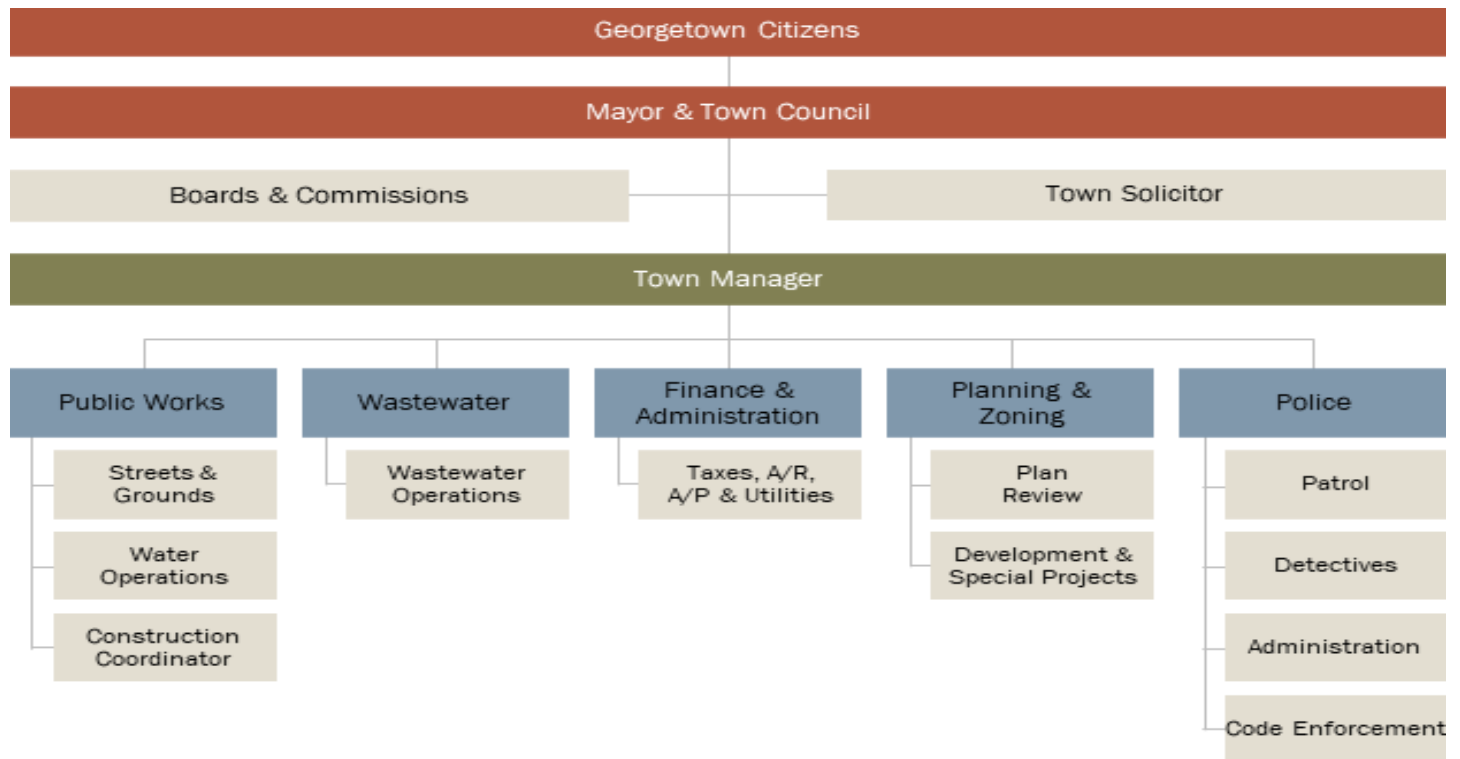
Georgetown Citizens

Mayor & Town Council

Boards & Commissions

Town Solicitor

Town Manager

Public Works

Streets & Grounds

Water Operations

Construction Coordinator

Wastewater

Wastewater Operations

Finance & Administration

Taxes, A/R, A/P & Utilities

Planning & Zoning

Plan Review

Development & Special Projects

Police

Patrol

Detectives

Administration

Code Enforcement